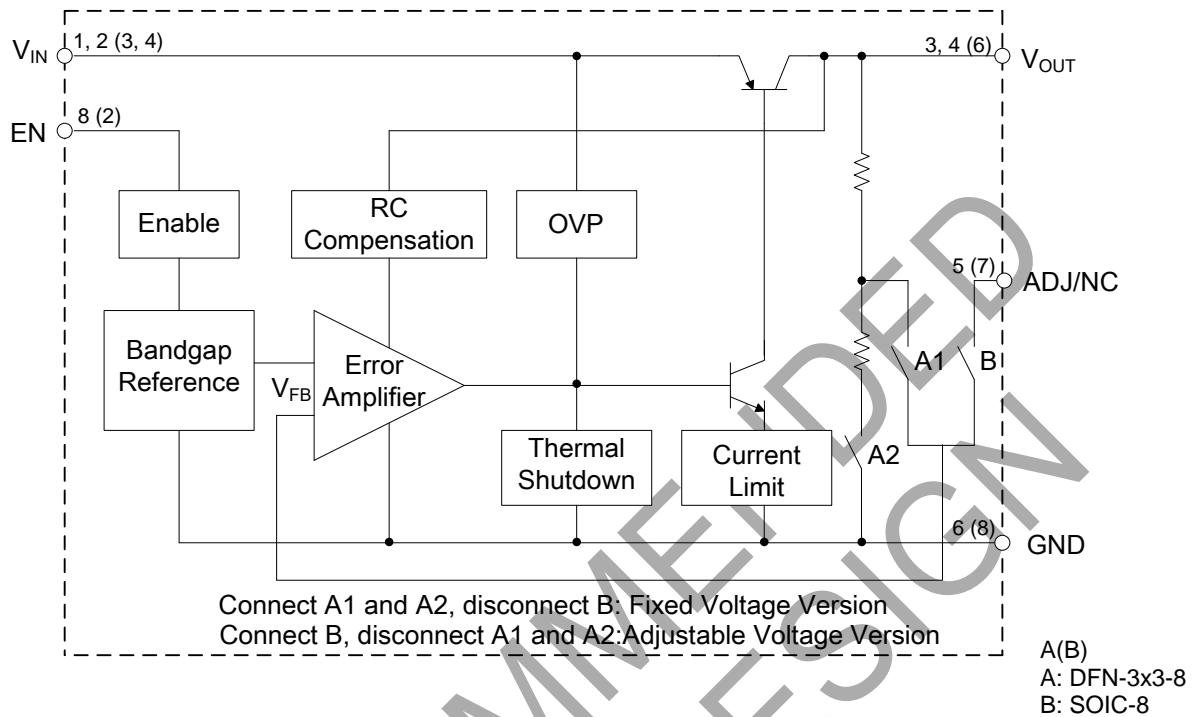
$V_{IN}$
1, 2 (3, 4)
3, 4 (6)
$V_{OUT}$
EN
8 (2)
Enable
RC Compensation
OVP
5 (7)
ADJ/NC
Bandgap Reference
$V_{FB}$
Error Amplifier
A1
B
Thermal Shutdown
Current Limit
A2
6 (8)
GND
Connect A1 and A2, disconnect B: Fixed Voltage Version
Connect B, disconnect A1 and A2:Adjustable Voltage Version
A(B)
A: DFN-3x3-8
B: SOIC-8
NOT RECOMMENDED FOR NEW DESIGN